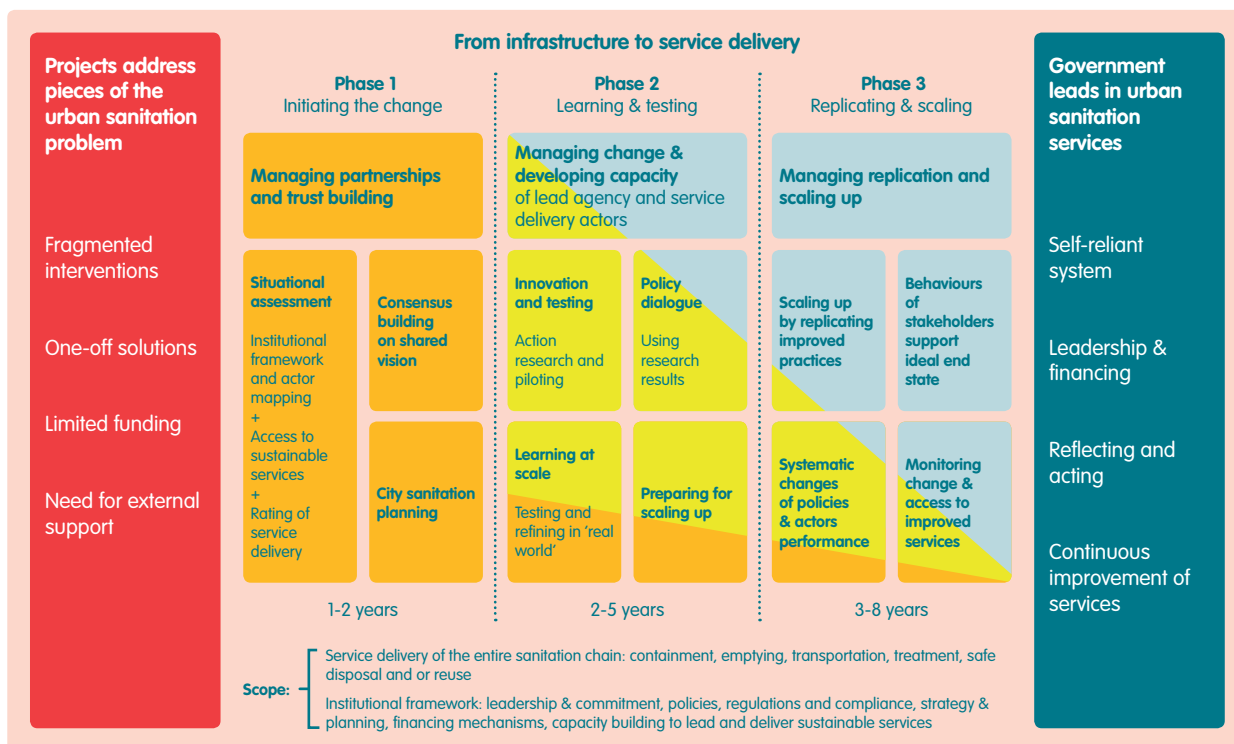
Projects address pieces of the urban sanitation problem

Fragmented interventions

One-off solutions

Limited funding

Need for external support

From infrastructure to service delivery

Phase 1
Initiating the change

Phase 2
Learning & testing

Phase 3
Replicating & scaling

Managing partnerships and trust building

Managing change & developing capacity of lead agency and service delivery actors

Managing replication and scaling up

Situational assessment

Institutional framework and actor mapping
+
Access to sustainable services
+
Rating of service delivery

Consensus building on shared vision

City sanitation planning

Innovation and testing

Action research and piloting

Policy dialogue

Using research results

Learning at scale

Testing and refining in 'real world'

Preparing for scaling up

Scaling up by replicating improved practices

Behaviours of stakeholders support ideal end state

Systematic changes of policies & actors performance

Monitoring change & access to improved services

1-2 years

2-5 years

3-8 years

Scope: Service delivery of the entire sanitation chain: containment, emptying, transportation, treatment, safe disposal and or reuse

Institutional framework: leadership & commitment, policies, regulations and compliance, strategy & planning, financing mechanisms, capacity building to lead and deliver sustainable services

Government leads in urban sanitation services

Self-reliant system

Leadership & financing

Reflecting and acting

Continuous improvement of services